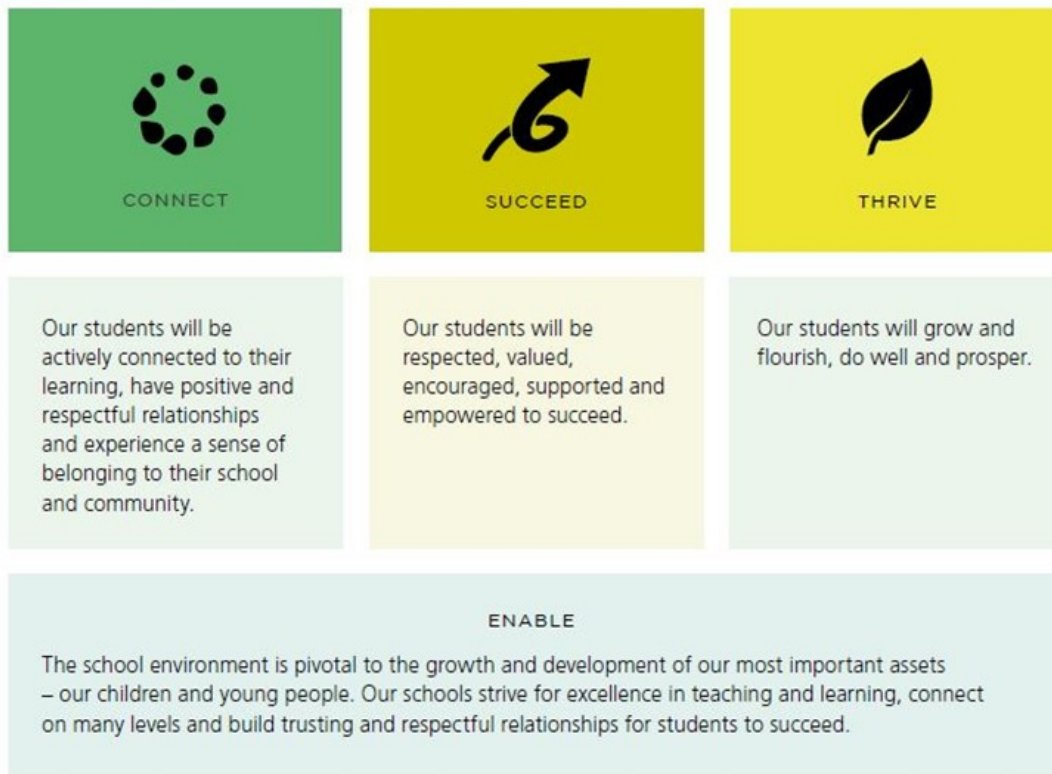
CONNECT

SUCCEED

THRIVE

Our students will be actively connected to their learning, have positive and respectful relationships and experience a sense of belonging to their school and community.

Our students will be respected, valued, encouraged, supported and empowered to succeed.

Our students will grow and flourish, do well and prosper.

ENABLE

The school environment is pivotal to the growth and development of our most important assets – our children and young people. Our schools strive for excellence in teaching and learning, connect on many levels and build trusting and respectful relationships for students to succeed.